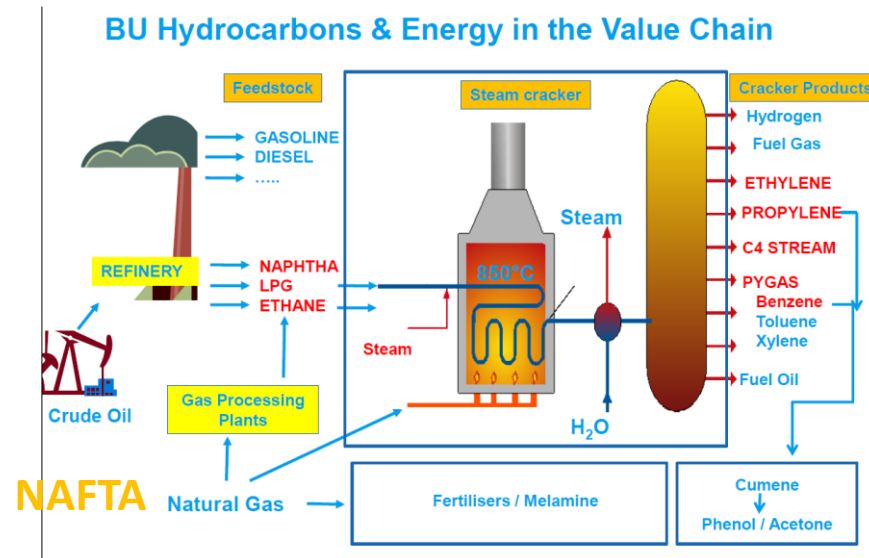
BU Hydrocarbons & Energy in the Value Chain

Feedstock

GASOLINE
DIESEL
.....

REFINERY

NAPHTHA
LPG
ETHANE

Crude Oil

Gas Processing Plants

NAFTA

Natural Gas

Steam cracker

850°C

Steam

Steam

$H_2O$

Cracker Products

Hydrogen
Fuel Gas
ETHYLENE
PROPYLENE
C4 STREAM
PYGAS
Benzene
Toluene
Xylene
Fuel Oil

Fertilisers / Melamine

Cumene
Phenol / Acetone